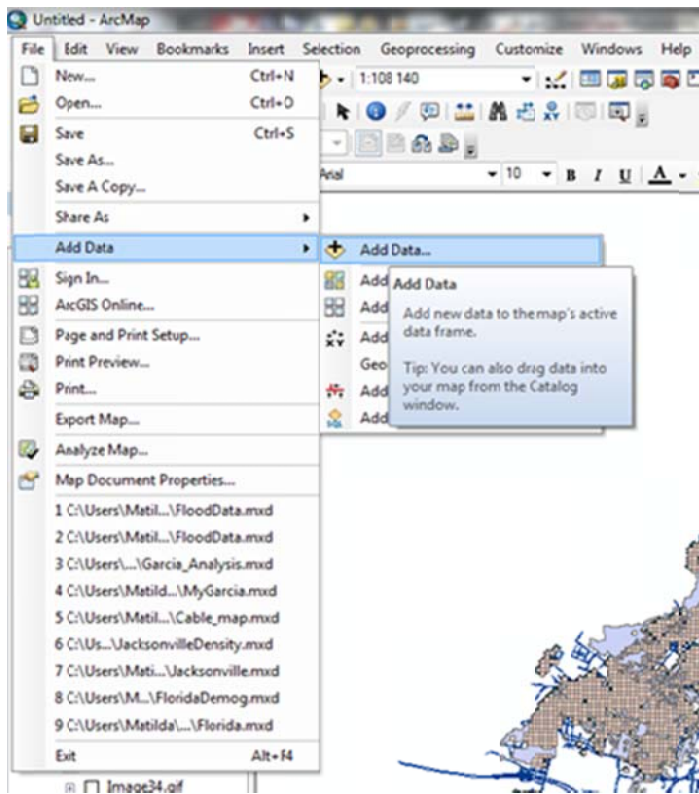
Untitled - ArcMap

File Edit View Bookmarks Insert Selection Geoprocessing Customize Windows Help

1:108 140

Arial 10 B I U A

New... Ctrl+N
Open... Ctrl+O
Save Ctrl+S
Save As...
Save A Copy...
Share As
Add Data
Sign In...
ArcGIS Online...
Page and Print Setup...
Print Preview...
Print...
Export Map...
Analyze Map...
Map Document Properties...
1 C:\Users\Matil...\FloodData.mxd
2 C:\Users\Matil...\FloodData.mxd
3 C:\Users\...\Garcia_Analysis.mxd
4 C:\Users\Matild...\MyGarcia.mxd
5 C:\Users\Matil...\Cable_map.mxd
6 C:\Us...\JacksonvilleDensity.mxd
7 C:\Users\Mati...\Jacksonville.mxd
8 C:\Users\M...\FloridaDemog.mxd
9 C:\Users\Matilda\...\Florida.mxd
Exit Alt+F4

Add Data...
Add
Add
Add
Geo
Add
Add

Add Data
Add new data to the map's active data frame.

Tip: You can also drag data into your map from the Catalog window.

Image34.gif